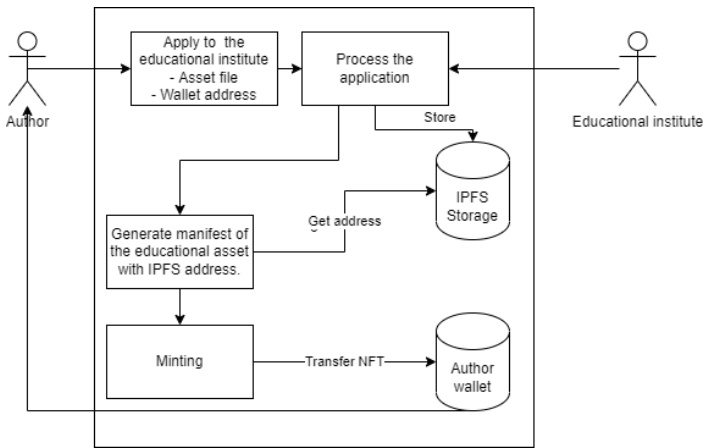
Author

Apply to the educational institute
- Asset file
- Wallet address

Process the application

Educational institute

Store

IPFS Storage

Get address

Generate manifest of the educational asset with IPFS address.

Minting

Transfer NFT

Author wallet